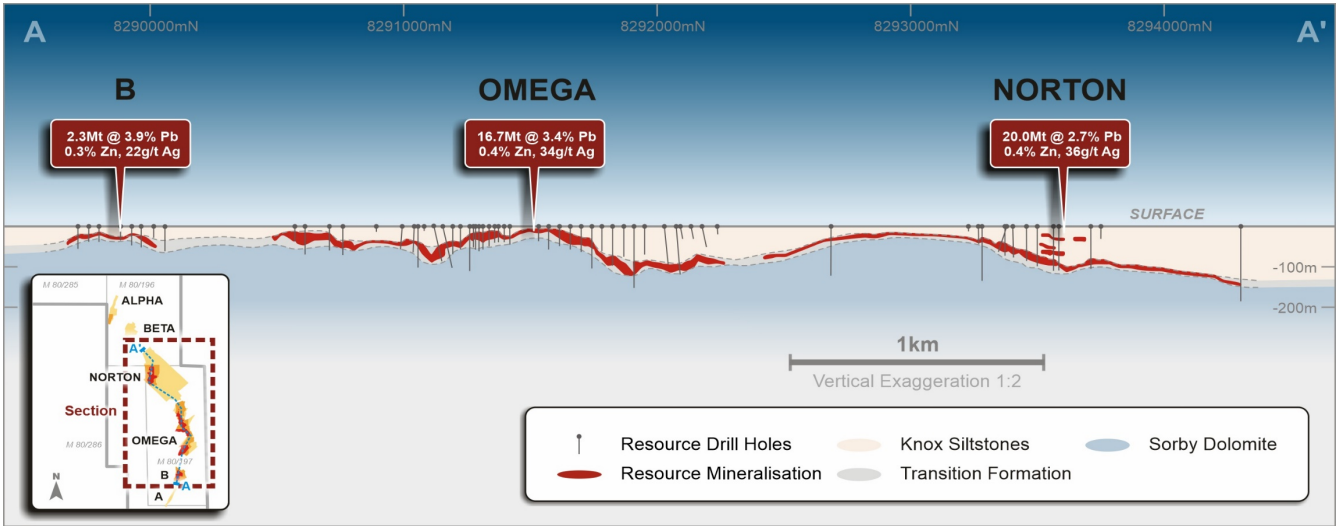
A

8290000mN 8291000mN 8292000mN 8293000mN 8294000mN

A'

B

2.3Mt @ 3.9% Pb
0.3% Zn, 22g/t Ag

OMEGA

16.7Mt @ 3.4% Pb
0.4% Zn, 34g/t Ag

NORTON

20.0Mt @ 2.7% Pb
0.4% Zn, 36g/t Ag

SURFACE

-100m

-200m

M 80/285 M 80/196

ALPHA

BETA

A'

NORTON

Section

M 80/286

OMEGA

M 80/197

B

A

A

N

1km

Vertical Exaggeration 1:2

Resource Drill Holes
Resource Mineralisation
Knox Siltstones
Transition Formation
Sorby Dolomite